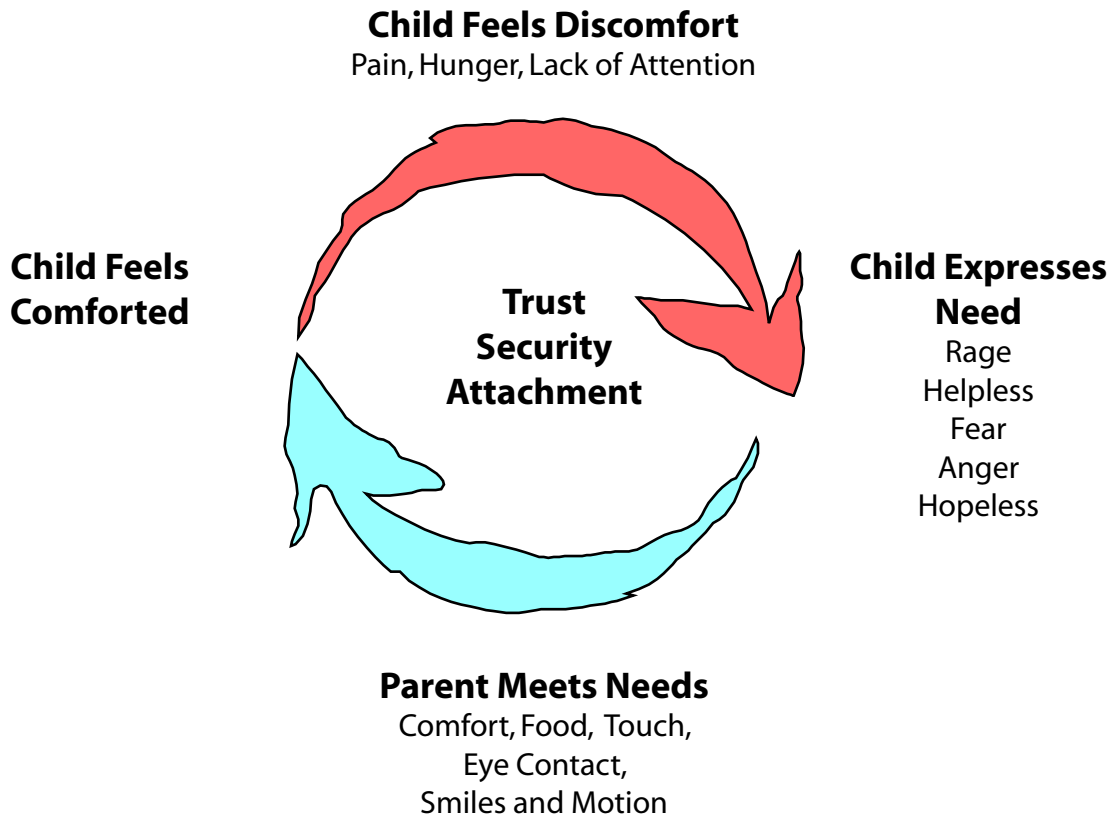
Child Feels Discomfort
Pain, Hunger, Lack of Attention

Child Feels Comforted

Trust
Security
Attachment

Child Expresses Need
Rage
Helpless
Fear
Anger
Hopeless

Parent Meets Needs
Comfort, Food, Touch, Eye Contact, Smiles and Motion